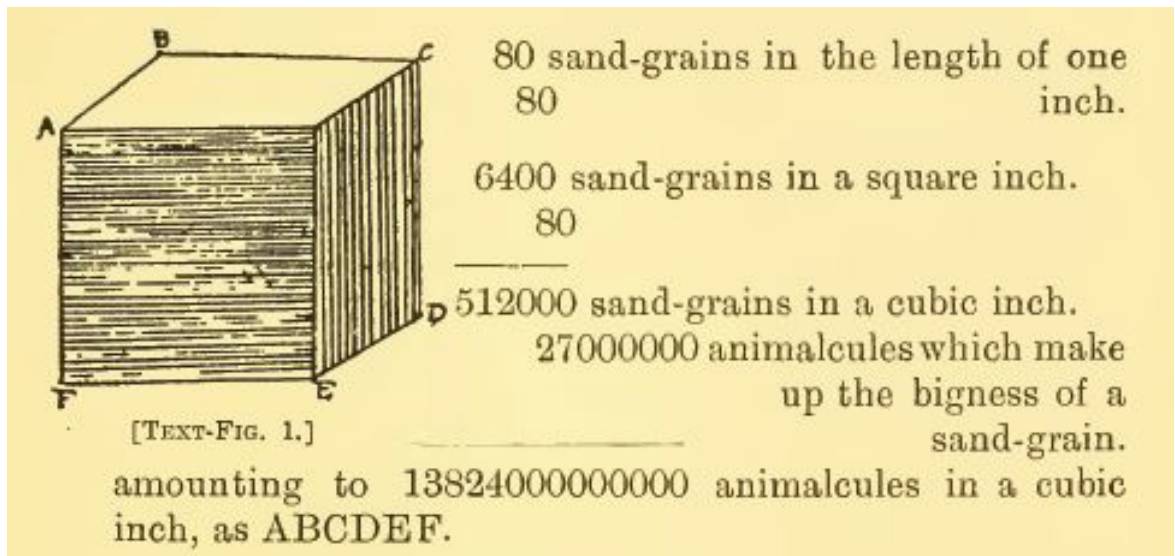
B C A D F E

[TEXT-FIG. 1.]

80 sand-grains in the length of one
80 inch.

6400 sand-grains in a square inch.
80

512000 sand-grains in a cubic inch.
27000000 animalcules which make up the bigness of a sand-grain.

amounting to 13824000000000 animalcules in a cubic inch, as ABCDEF.